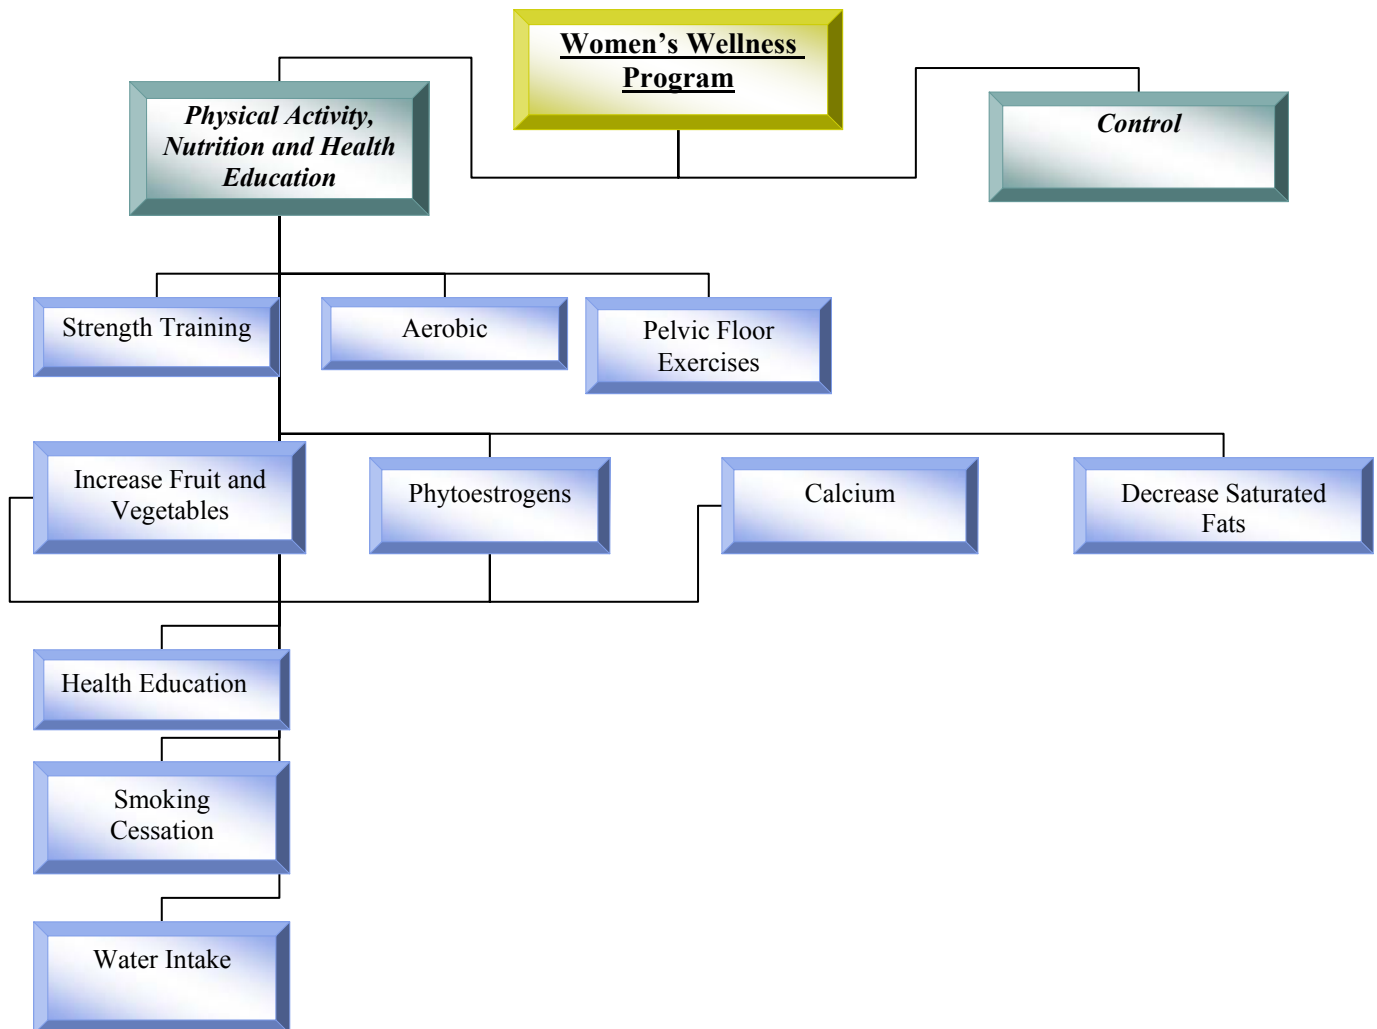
Women's Wellness Program

Physical Activity, Nutrition and Health Education

Control

Strength Training

Aerobic

Pelvic Floor Exercises

Increase Fruit and Vegetables

Phytoestrogens

Calcium

Decrease Saturated Fats

Health Education

Smoking Cessation

Water Intake